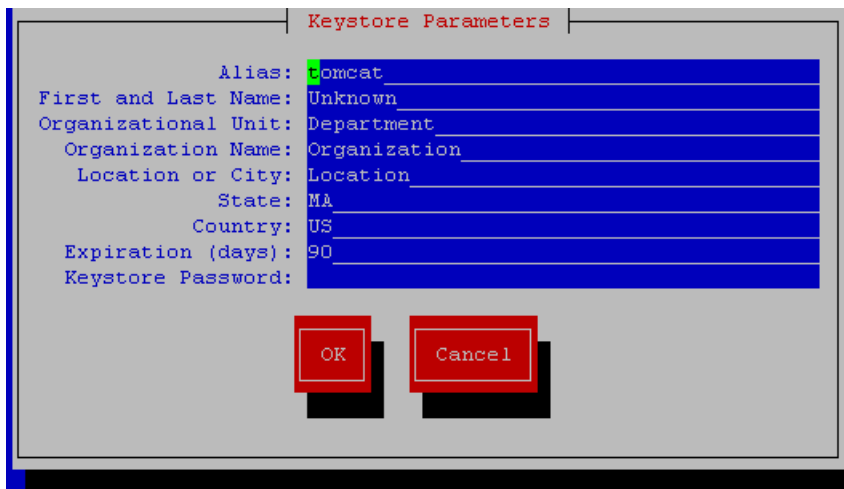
Keystore Parameters

Alias: tomcat
First and Last Name: Unknown
Organizational Unit: Department
Organization Name: Organization
Location or City: Location
State: MA
Country: US
Expiration (days): 90
Keystore Password:

OK

Cancel